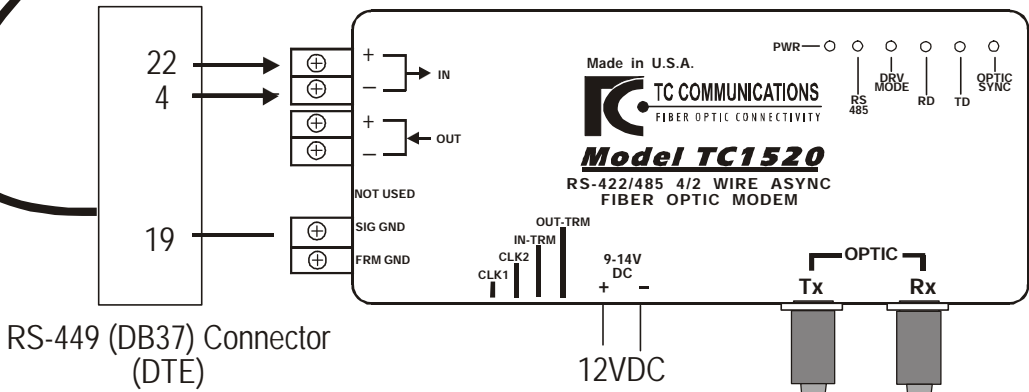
22
4
19

RS-449 (DB37) Connector (DTE)

+
–
IN
+
–
OUT
NOT USED
SIG GND
FRM GND

Made in U.S.A.
TC COMMUNICATIONS
FIBER OPTIC CONNECTIVITY
Model TC1520
RS-422/485 4/2 WIRE ASYNC
FIBER OPTIC MODEM

PWR
RS 485
DRV MODE
RD
TD
OPTIC SYNC

CLK1
CLK2
IN-TRM
OUT-TRM

9-14V DC
+
–

OPTIC
Tx
Rx

12VDC